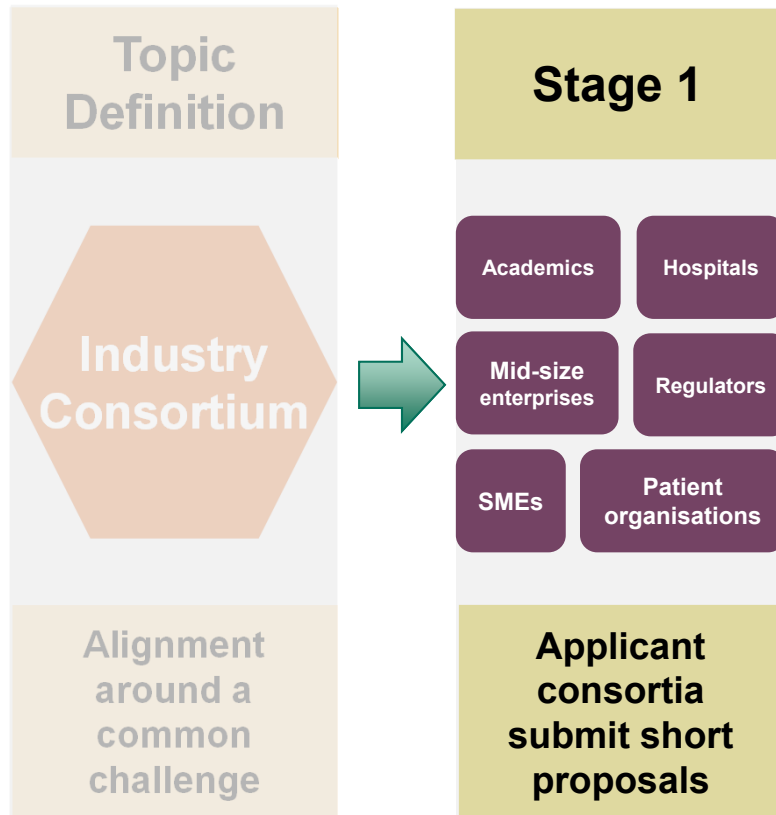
Topic Definition

Industry Consortium

Alignment around a common challenge

Stage 1

Academics

Hospitals

Mid-size enterprises

Regulators

SMEs

Patient organisations

Applicant consortia submit short proposals